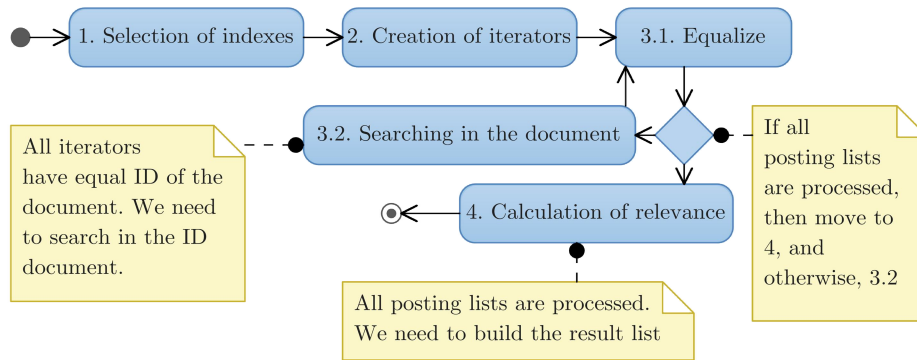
1. Selection of indexes

2. Creation of iterators

3.1. Equalize

3.2. Searching in the document

All iterators have equal ID of the document. We need to search in the ID document.

If all posting lists are processed, then move to 4, and otherwise, 3.2

4. Calculation of relevance

All posting lists are processed. We need to build the result list